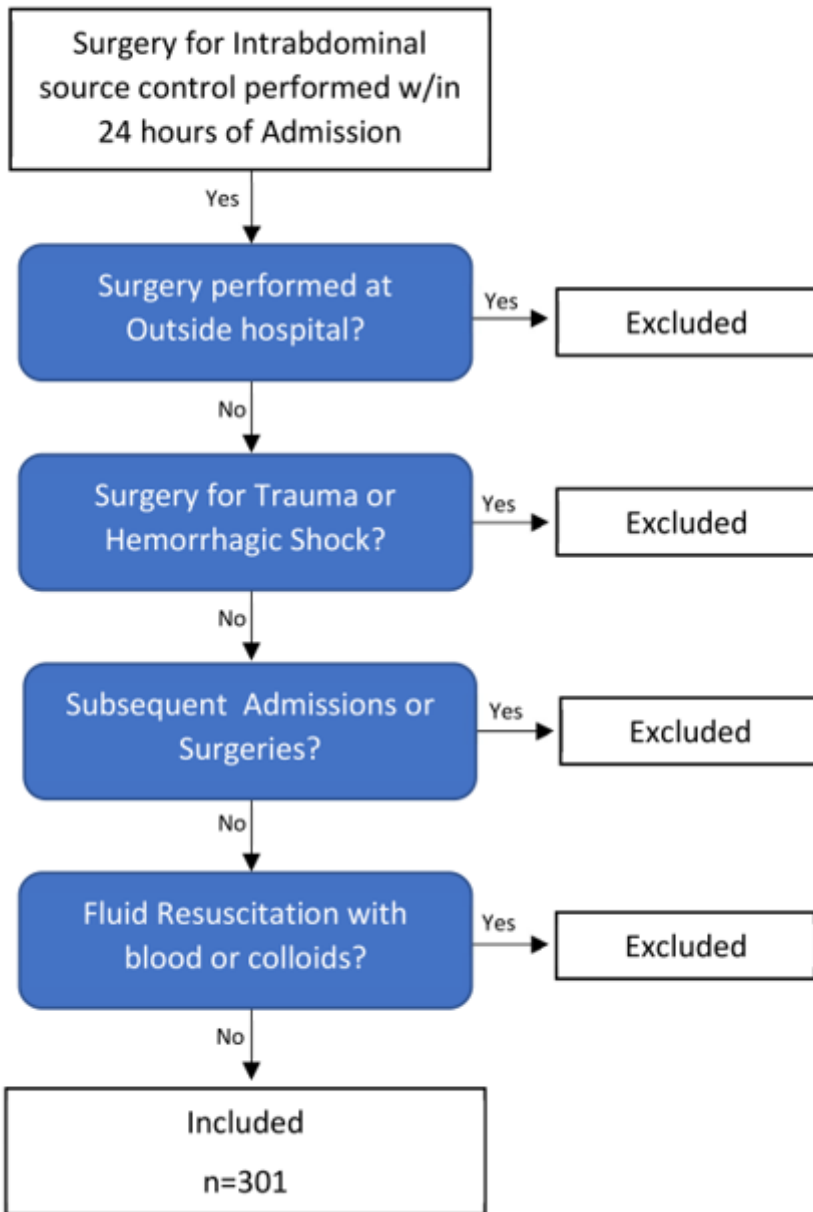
Surgery for Intrabdominal source control performed w/in 24 hours of Admission

Yes

Surgery performed at Outside hospital?

Yes

Excluded

No

Surgery for Trauma or Hemorrhagic Shock?

Yes

Excluded

No

Subsequent Admissions or Surgeries?

Yes

Excluded

No

Fluid Resuscitation with blood or colloids?

Yes

Excluded

No

Included

n=301